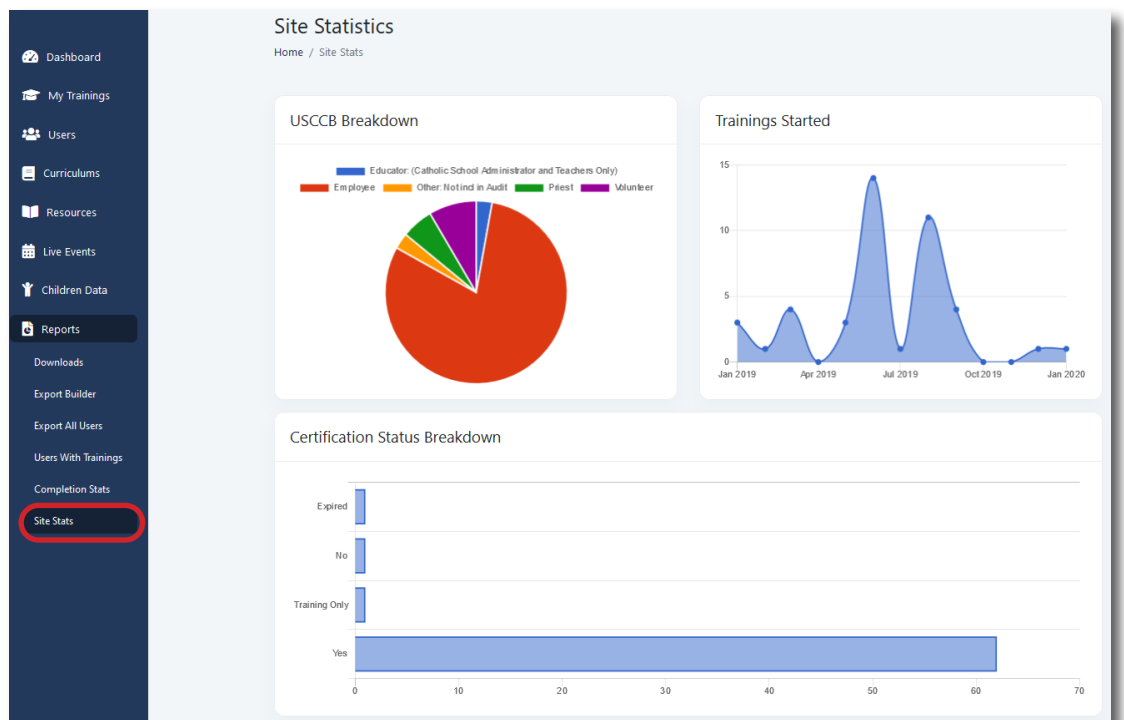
Dashboard
My Trainings
Users
Curriculums
Resources
Live Events
Children Data
Reports
Downloads
Export Builder
Export All Users
Users With Trainings
Completion Stats
Site Stats

Site Statistics
Home / Site Stats

USCCB Breakdown

Educator: (Catholic School Administrator and Teachers Only)
Employee
Other: Not incl in Audit
Priest
Volunteer

Trainings Started

15
10
5
0
Jan 2019
Apr 2019
Jul 2019
Oct 2019
Jan 2020

Certification Status Breakdown

Expired
No
Training Only
Yes
0
10
20
30
40
50
60
70